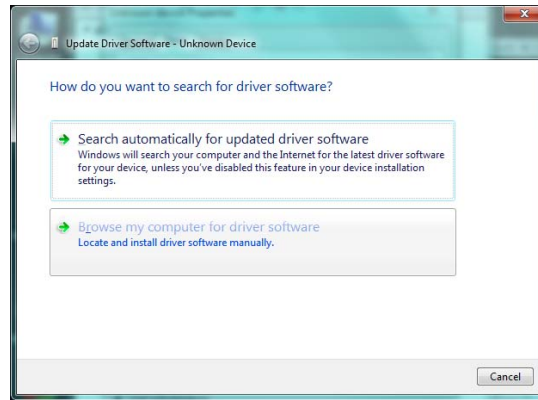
Update Driver Software - Unknown Device

How do you want to search for driver software?

Search automatically for updated driver software
Windows will search your computer and the Internet for the latest driver software for your device, unless you've disabled this feature in your device installation settings.

Browse my computer for driver software
Locate and install driver software manually.

Cancel